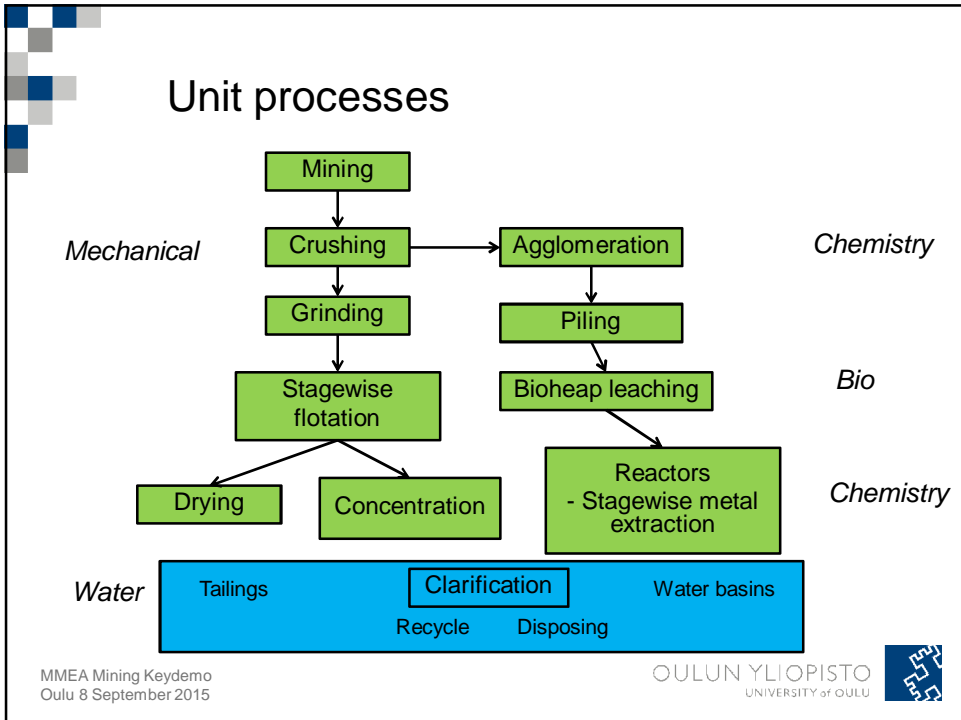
Unit processes

Mining

Mechanical

Crushing

Agglomeration

Chemistry

Grinding

Piling

Stagewise flotation

Bioheap leaching

Bio

Drying

Concentration

Reactors
- Stagewise metal extraction

Chemistry

Water

Tailings

Clarification

Water basins

Recycle

Disposing

MMEA Mining Keydemo
Oulu 8 September 2015

OULUN YLIOPISTO
UNIVERSITY of OULU